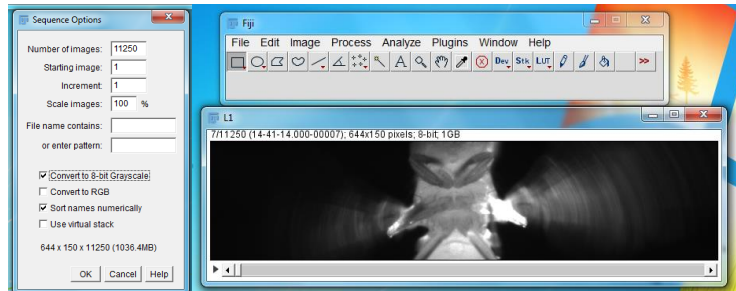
Sequence Options

Number of images: 11250
Starting image: 1
Increment: 1
Scale images: 100 %
File name contains:
or enter pattern:

Convert to 8-bit Grayscale
Convert to RGB
Sort names numerically
Use virtual stack

644 x 150 x 11250 (1036.4MB)

OK Cancel Help

Fiji
File Edit Image Process Analyze Plugins Window Help
Dev Stk LUT >>

L1
7/11250 (14-41-14.000-00007); 644x150 pixels; 8-bit; 1GB